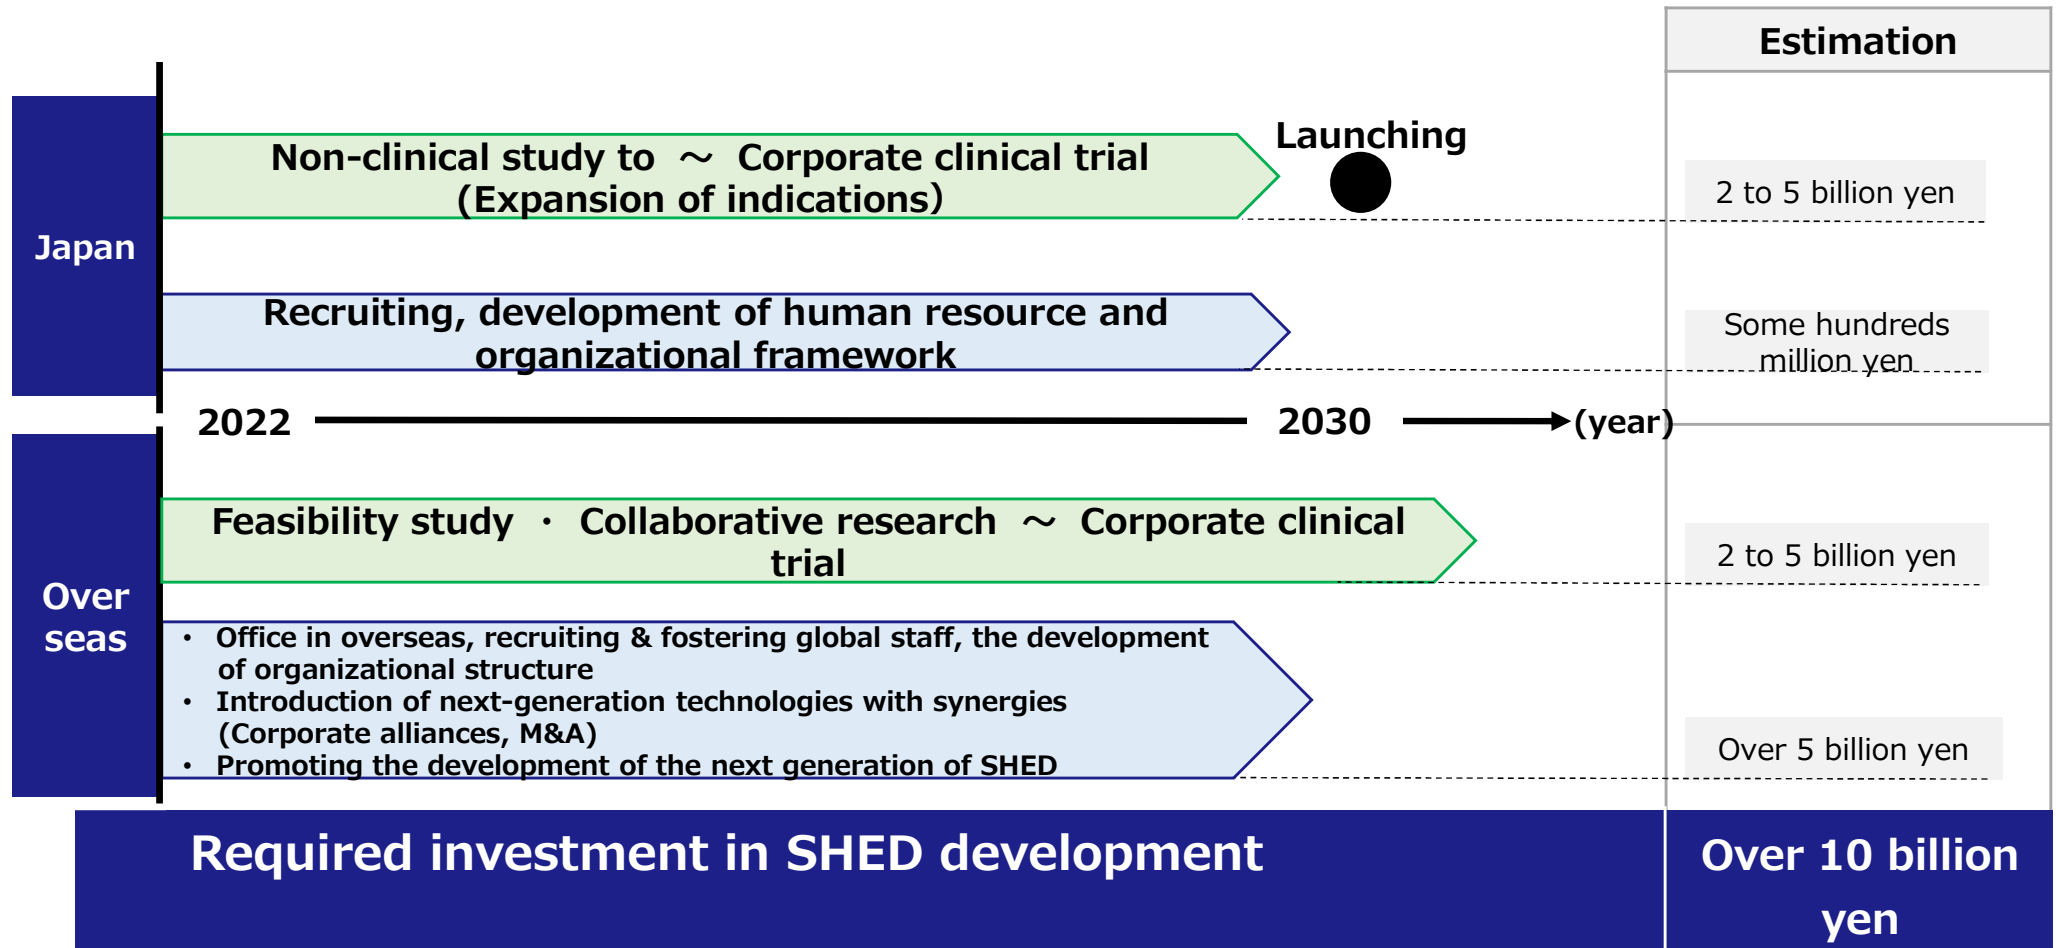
Estimation

Japan

Non-clinical study to ～ Corporate clinical trial (Expansion of indications)

Launching

2 to 5 billion yen

Recruiting, development of human resource and organizational framework

Some hundreds million yen

2022

2030

(year)

Over seas

Feasibility study ・ Collaborative research ～ Corporate clinical trial

2 to 5 billion yen

• Office in overseas, recruiting & fostering global staff, the development of organizational structure
• Introduction of next-generation technologies with synergies (Corporate alliances, M&A)
• Promoting the development of the next generation of SHED

Over 5 billion yen

Required investment in SHED development

Over 10 billion yen